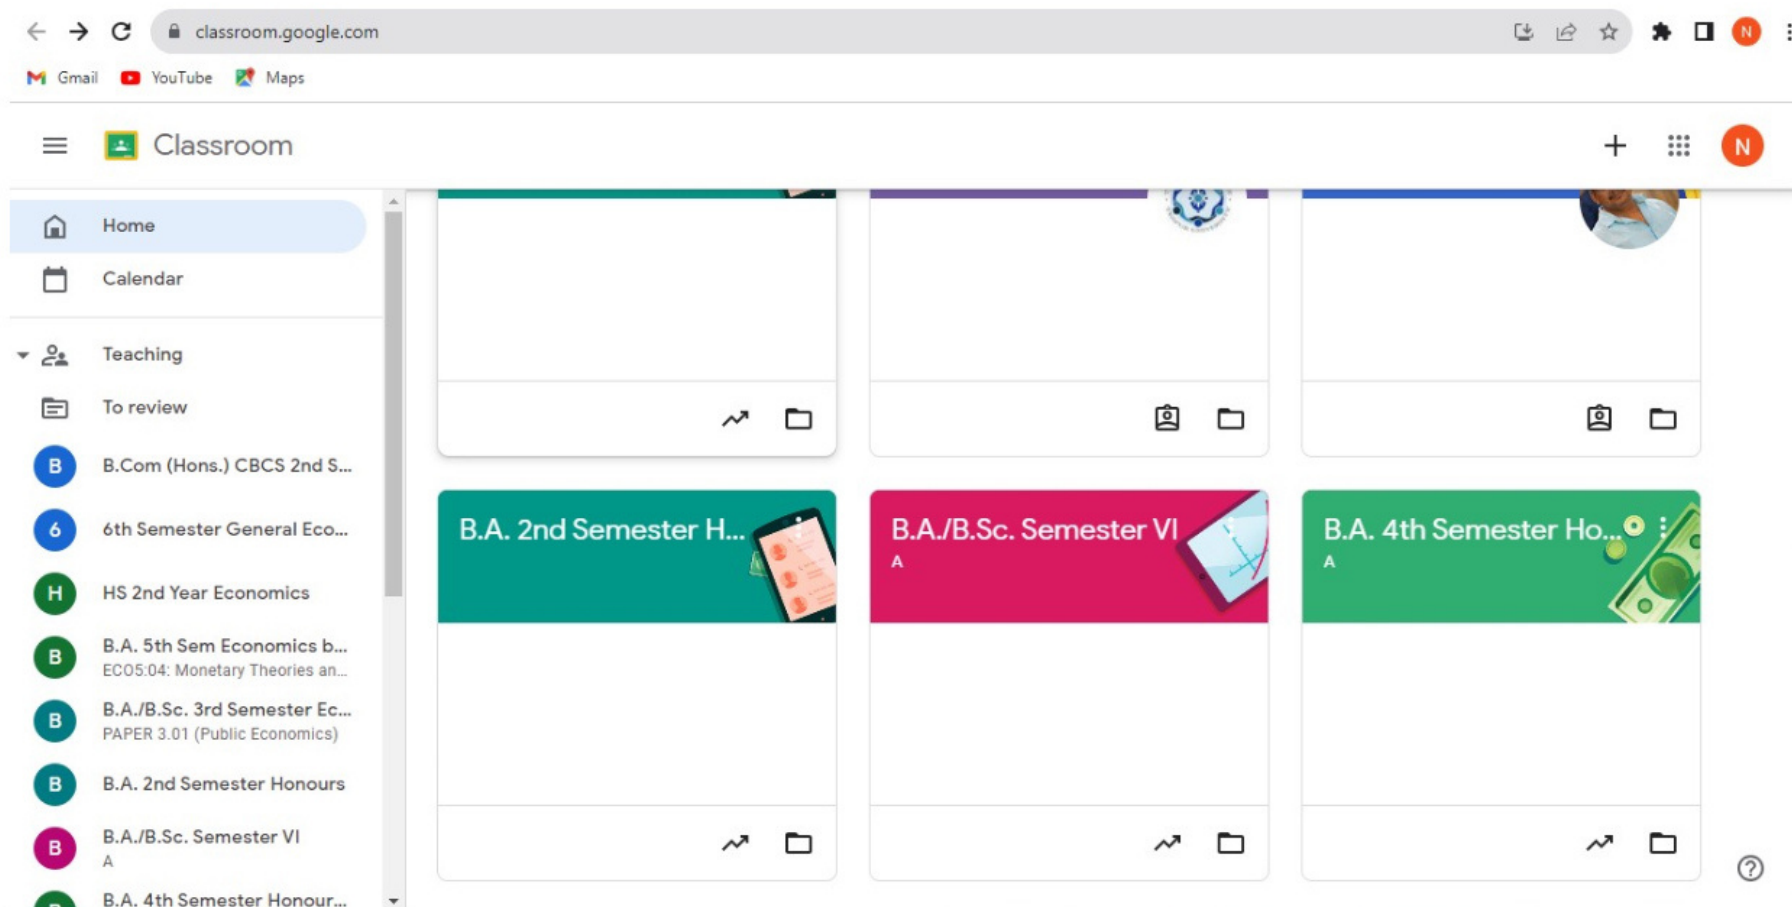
classroom.google.com

N

Gmail YouTube Maps

Classroom

N

Home

Calendar

Teaching

To review

B B.Com (Hons.) CBCS 2nd S...

6 6th Semester General Eco...

H HS 2nd Year Economics

B B.A. 5th Sem Economics b...
ECO5.04: Monetary Theories an...

B B.A./B.Sc. 3rd Semester Ec...
PAPER 3.01 (Public Economics)

B B.A. 2nd Semester Honours

B B.A./B.Sc. Semester VI
A

B.A. 4th Semester Honour...

B.A. 2nd Semester H...

B.A./B.Sc. Semester VI
A

B.A. 4th Semester Ho...
A